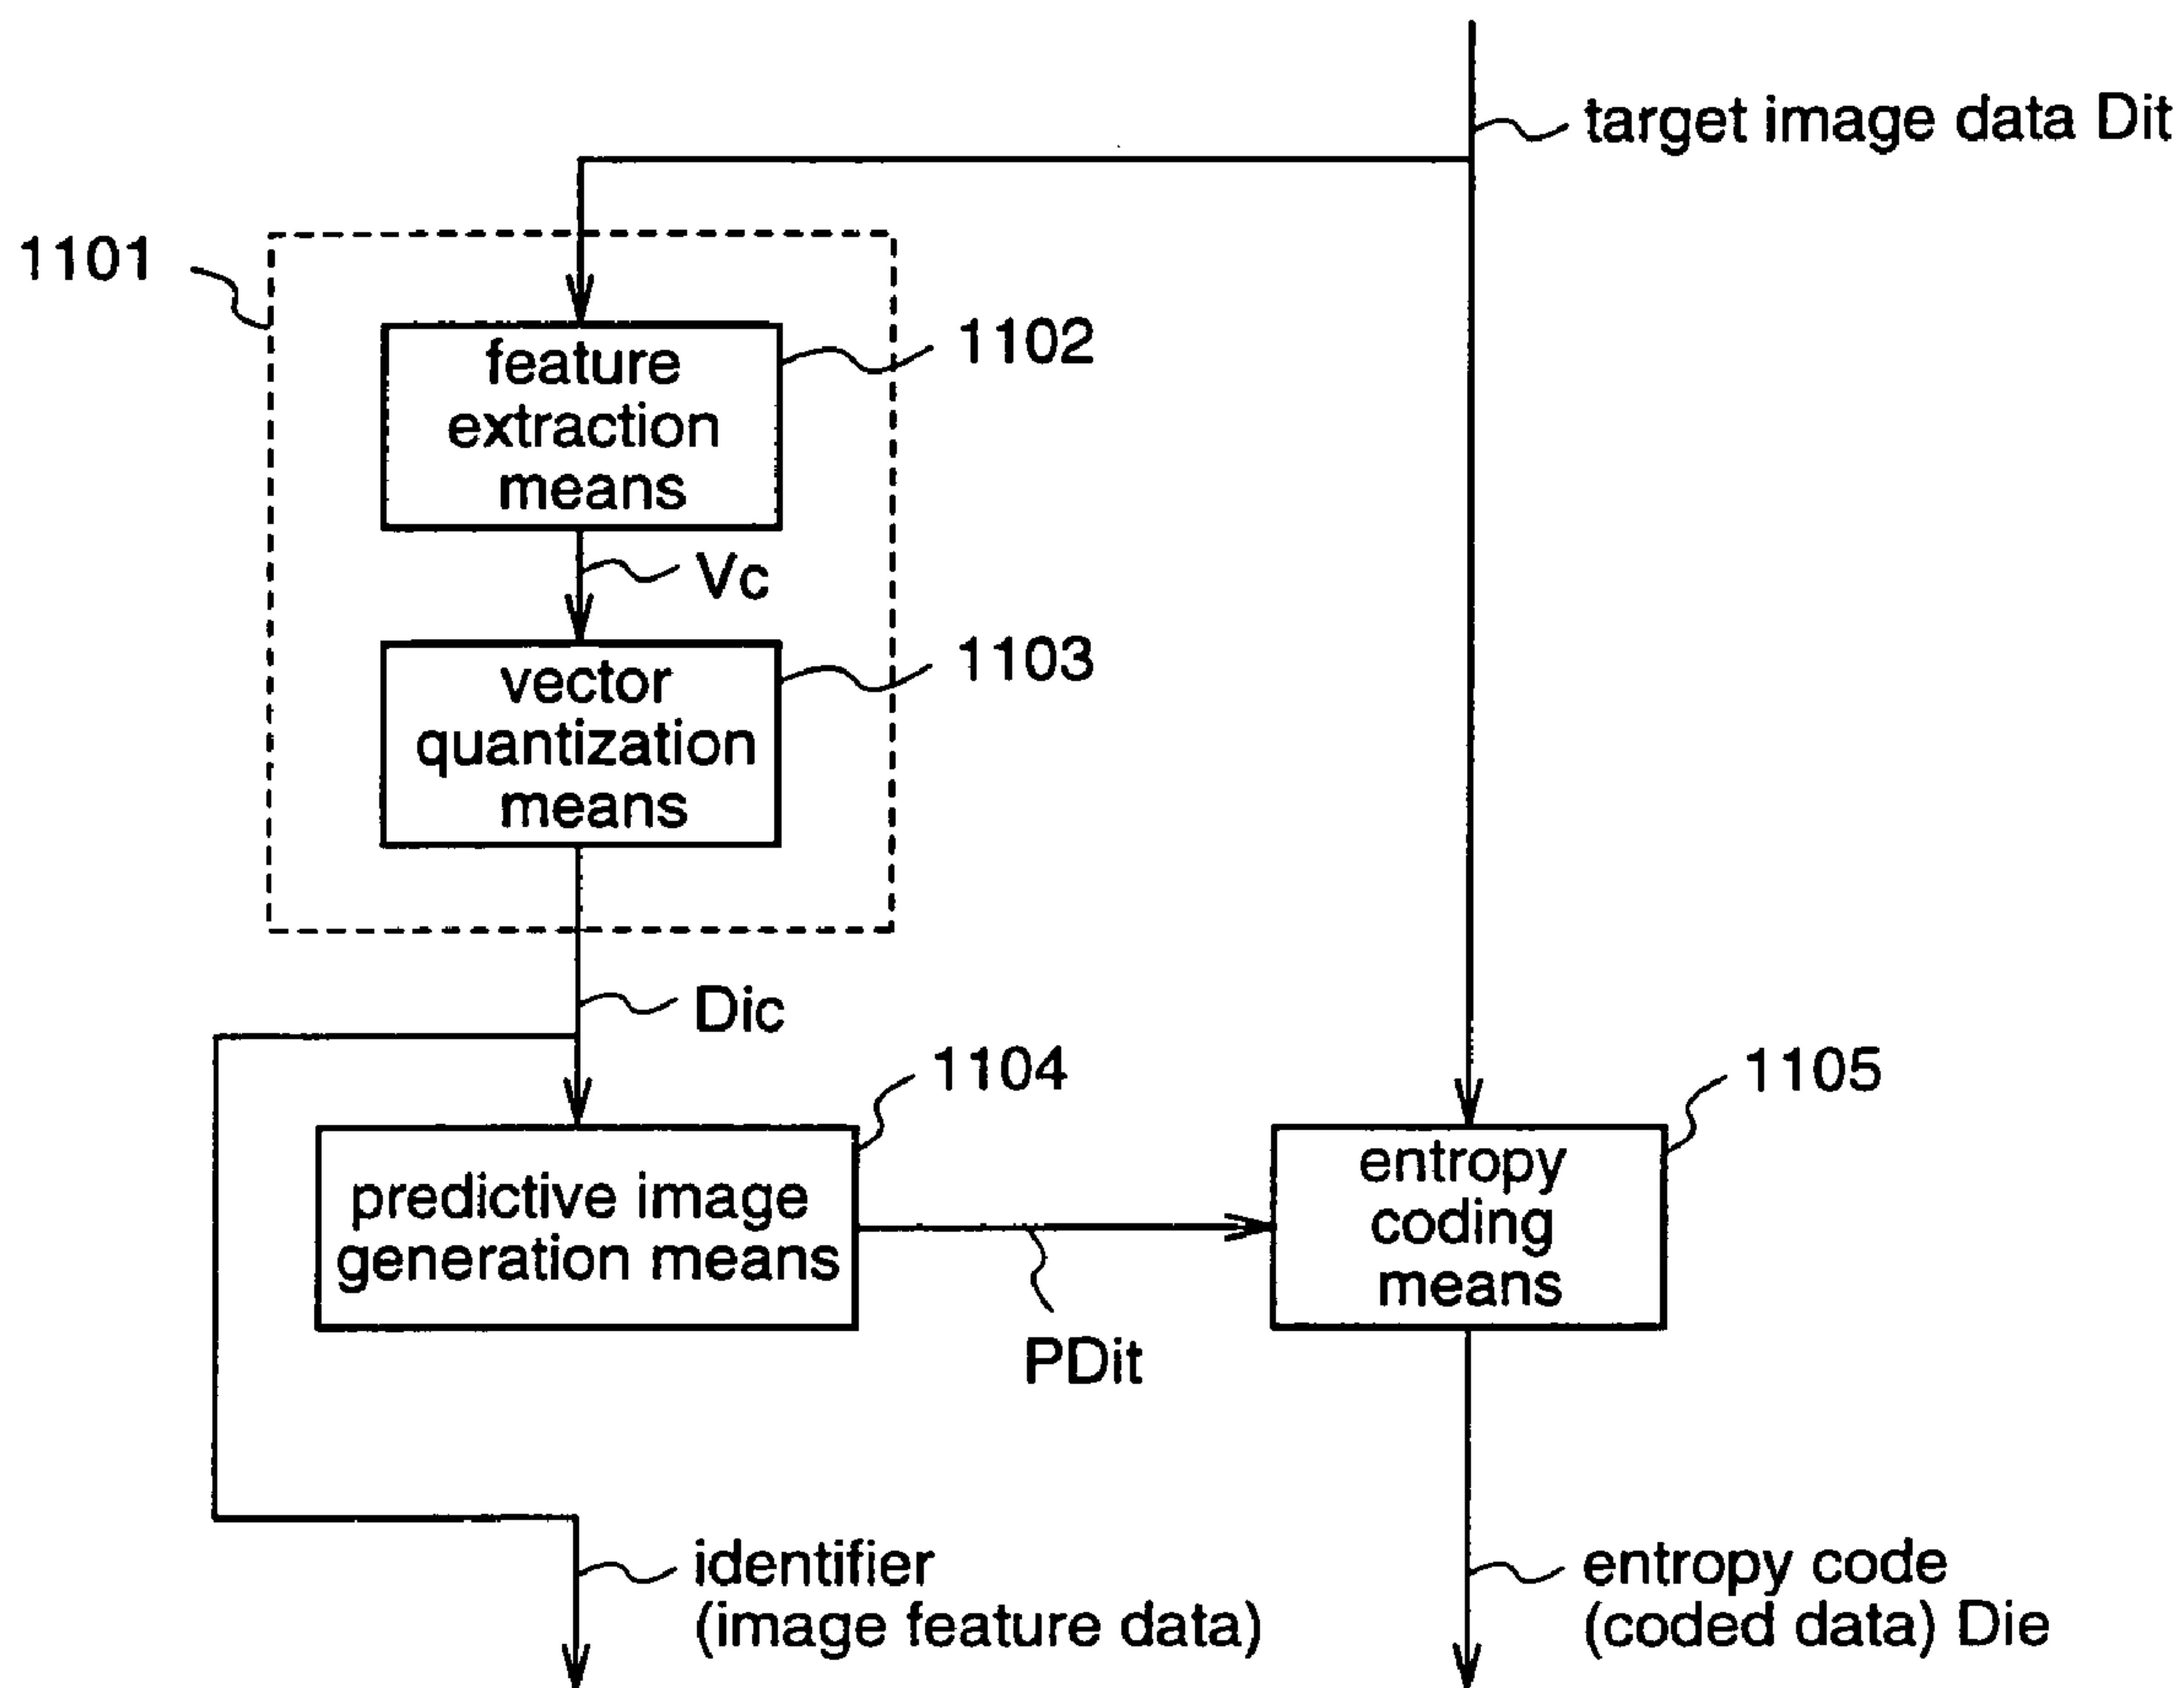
target image data Dit

1101

feature extraction means

1102

Vc

vector quantization means

1103

Dic

1104

1105

predictive image generation means

entropy coding means

PDit

identifier (image feature data)

entropy code (coded data) Die